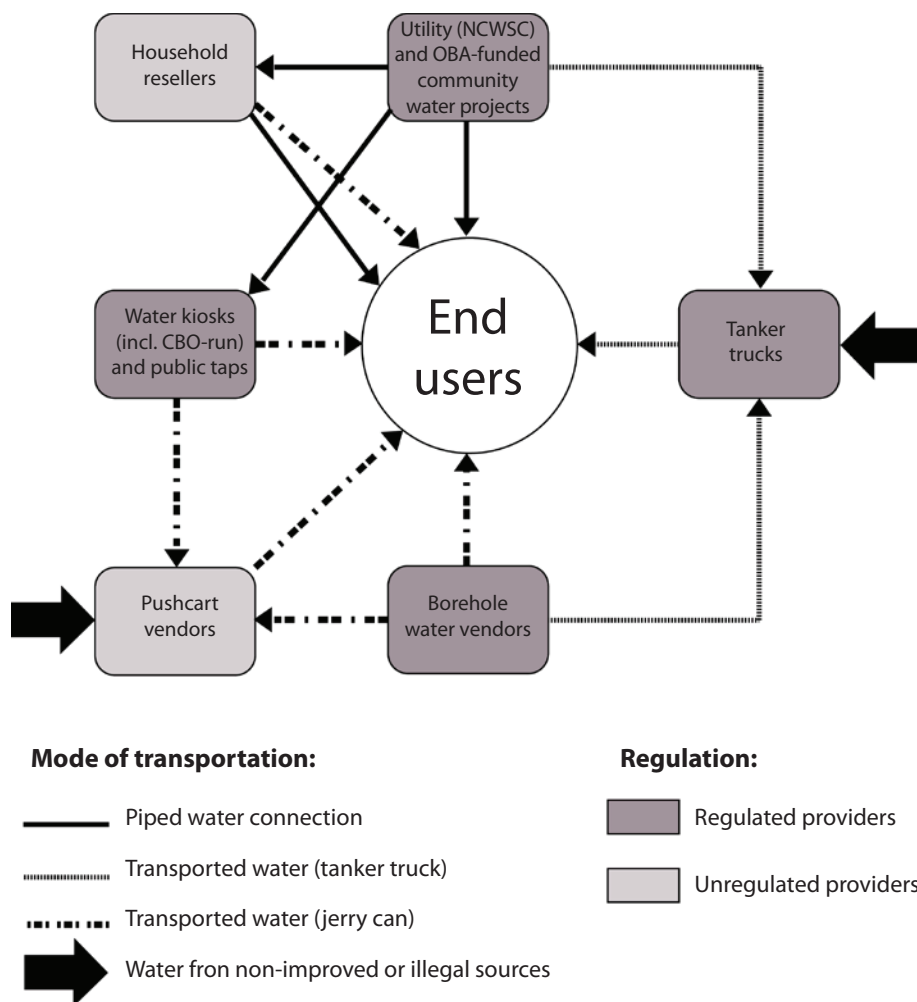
Household resellers

Utility (NCWSC) and OBA-funded community water projects

Water kiosks (incl. CBO-run) and public taps

End users

Tanker trucks

Pushcart vendors

Borehole water vendors

**Mode of transportation:**

Piped water connection

Transported water (tanker truck)

Transported water (jerry can)

Water fron non-improved or illegal sources

**Regulation:**

Regulated providers

Unregulated providers